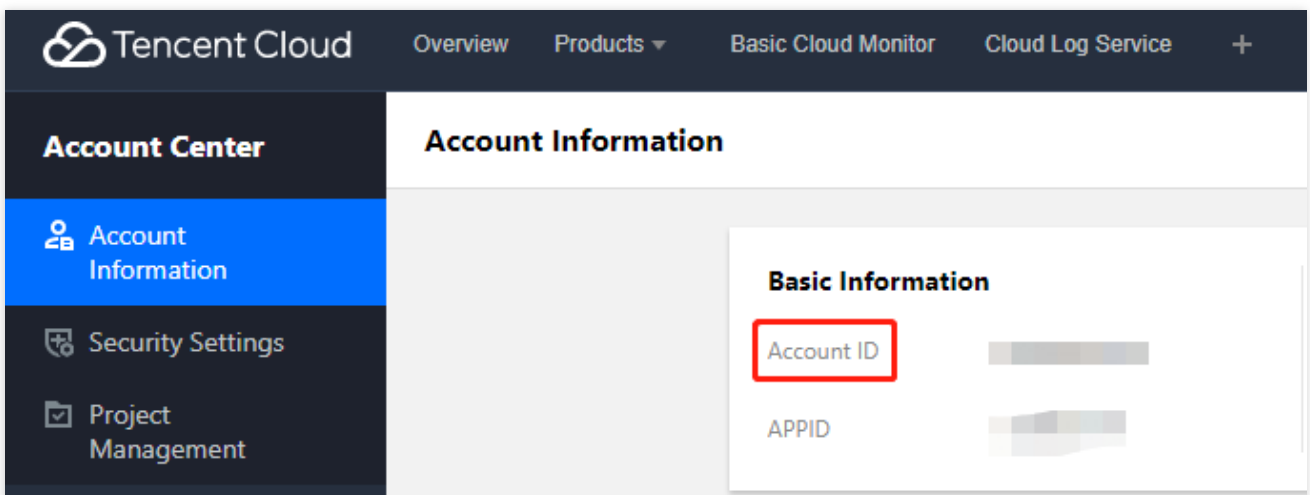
Tencent Cloud Overview Products Basic Cloud Monitor Cloud Log Service +

Account Center

Account Information

Security Settings

Project Management

Account Information

Basic Information

Account ID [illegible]

APPID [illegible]